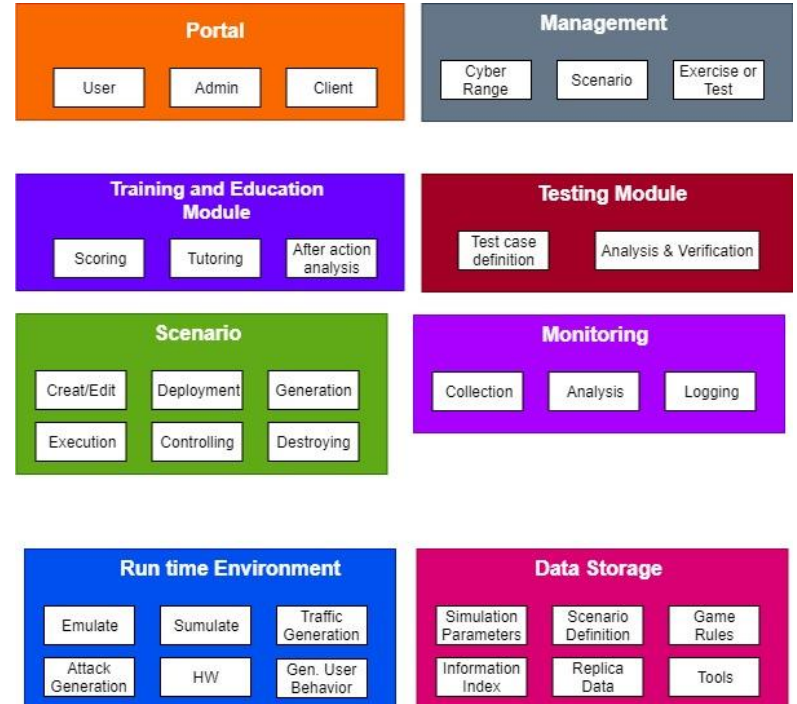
Portal

User
Admin
Client

Management

Cyber Range
Scenario
Exercise or Test

Training and Education Module

Scoring
Tutoring
After action analysis

Testing Module

Test case definition
Analysis & Verification

Scenario

Creat/Edit
Deployment
Generation
Execution
Controlling
Destroying

Monitoring

Collection
Analysis
Logging

Run time Environment

Emulate
Sumulate
Traffic Generation
Attack Generation
HW
Gen. User Behavior

Data Storage

Simulation Parameters
Scenario Definition
Game Rules
Information Index
Replica Data
Tools